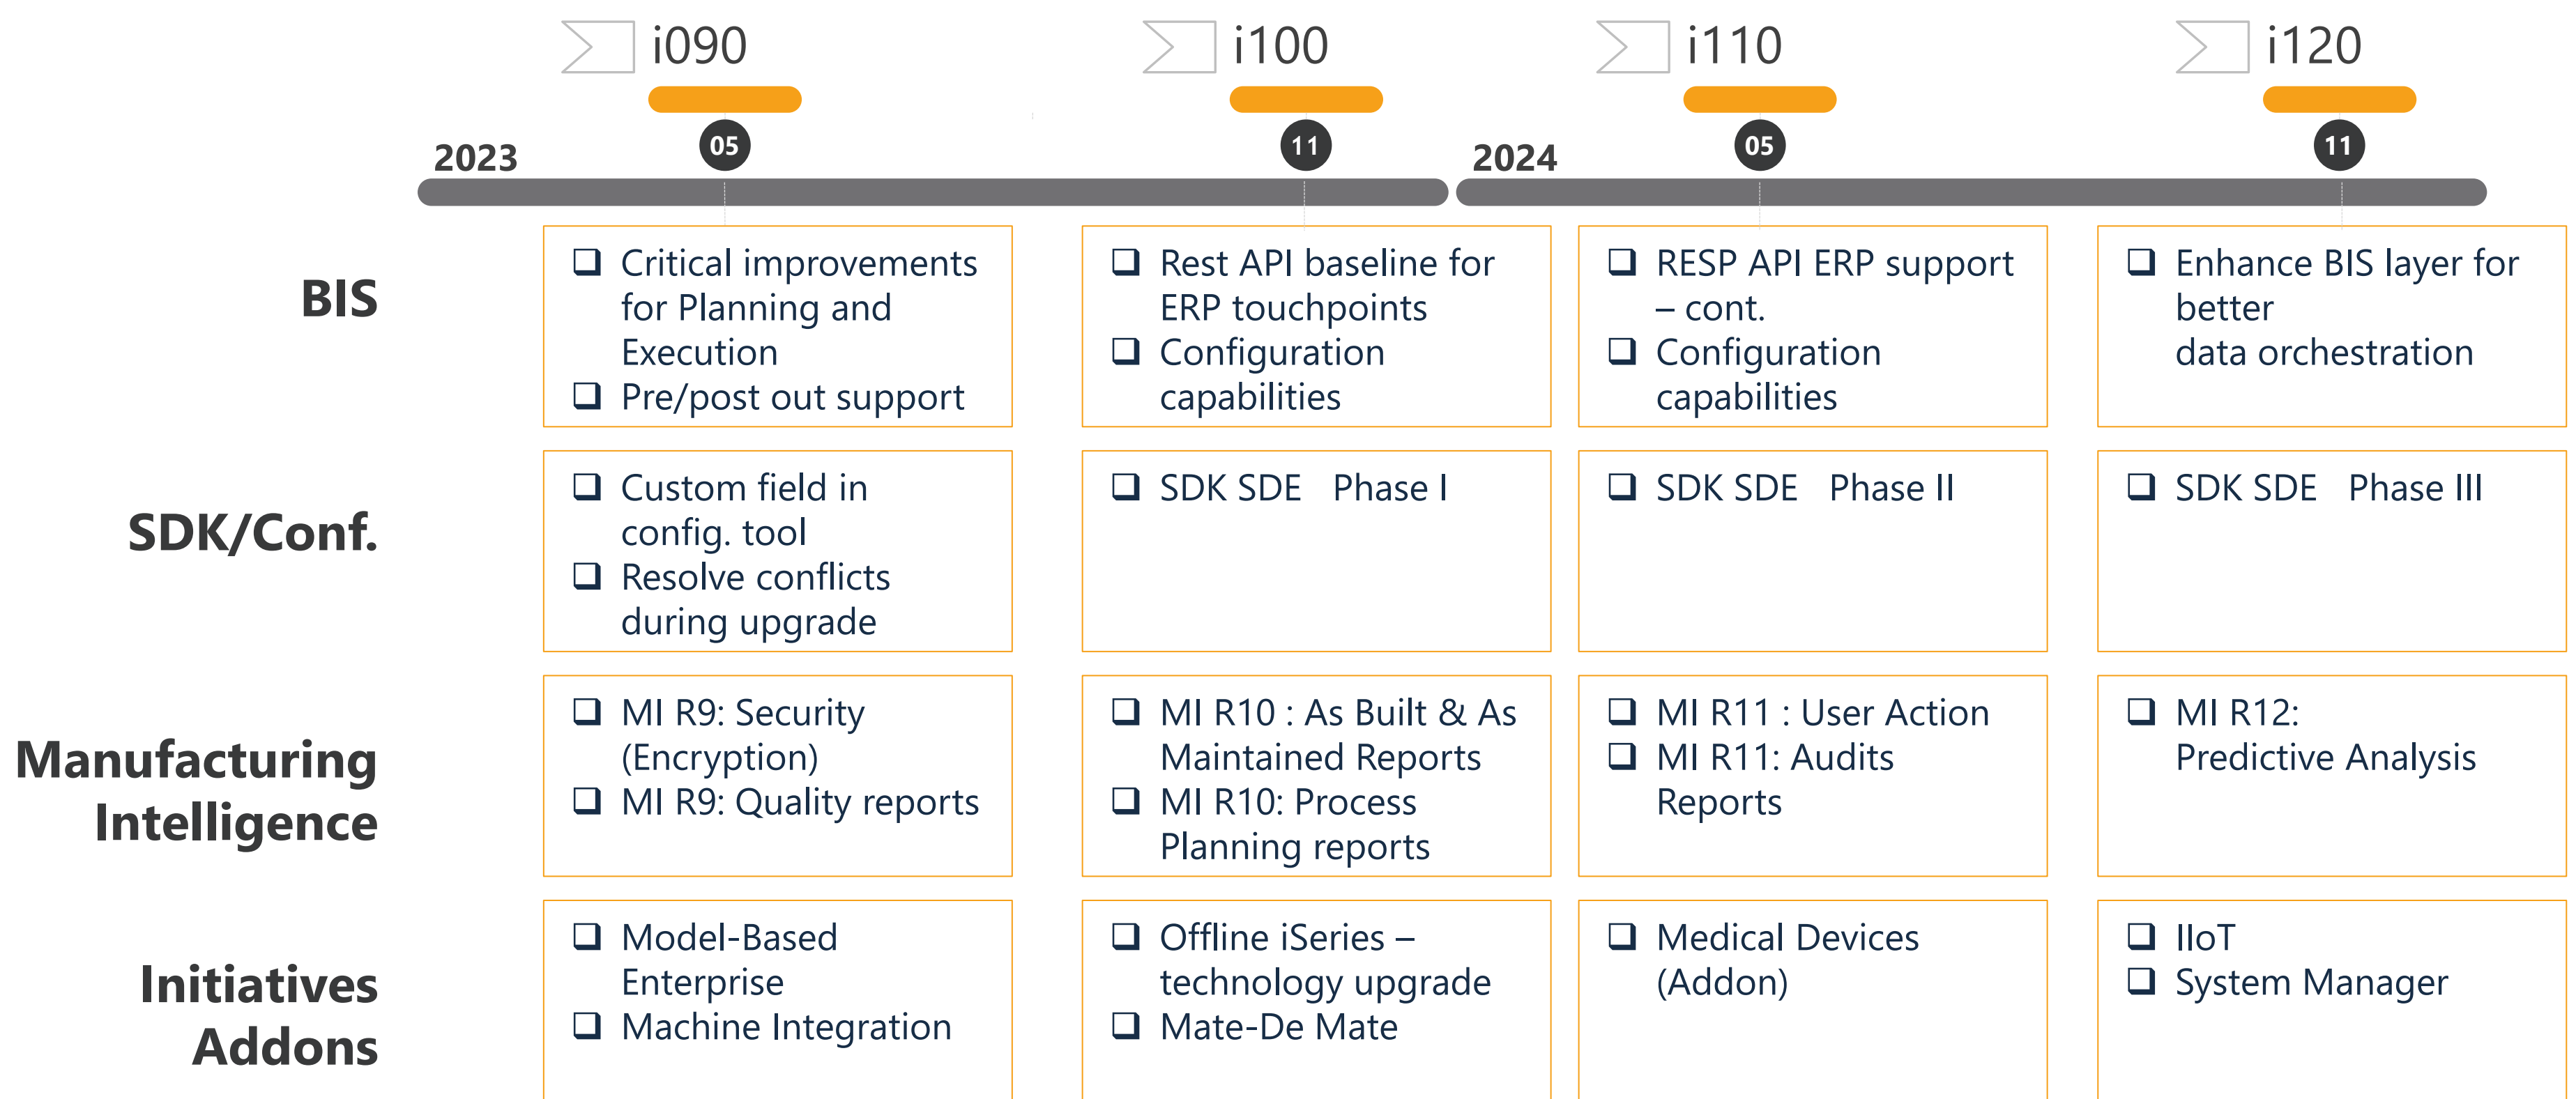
i090 i100 i110 i120

2023 05 11 2024 05 11

| | i090 | i100 | i110 | i120 |
|---|---|---|---|---|
| **BIS** | ❑ Critical improvements for Planning and Execution ❑ Pre/post out support | ❑ Rest API baseline for ERP touchpoints ❑ Configuration capabilities | ❑ RESP API ERP support – cont. ❑ Configuration capabilities | ❑ Enhance BIS layer for better data orchestration |
| **SDK/Conf.** | ❑ Custom field in config. tool ❑ Resolve conflicts during upgrade | ❑ SDK SDE Phase I | ❑ SDK SDE Phase II | ❑ SDK SDE Phase III |
| **Manufacturing Intelligence** | ❑ MI R9: Security (Encryption) ❑ MI R9: Quality reports | ❑ MI R10 : As Built & As Maintained Reports ❑ MI R10: Process Planning reports | ❑ MI R11 : User Action ❑ MI R11: Audits Reports | ❑ MI R12: Predictive Analysis |
| **Initiatives Addons** | ❑ Model-Based Enterprise ❑ Machine Integration | ❑ Offline iSeries – technology upgrade ❑ Mate-De Mate | ❑ Medical Devices (Addon) | ❑ IIoT ❑ System Manager |